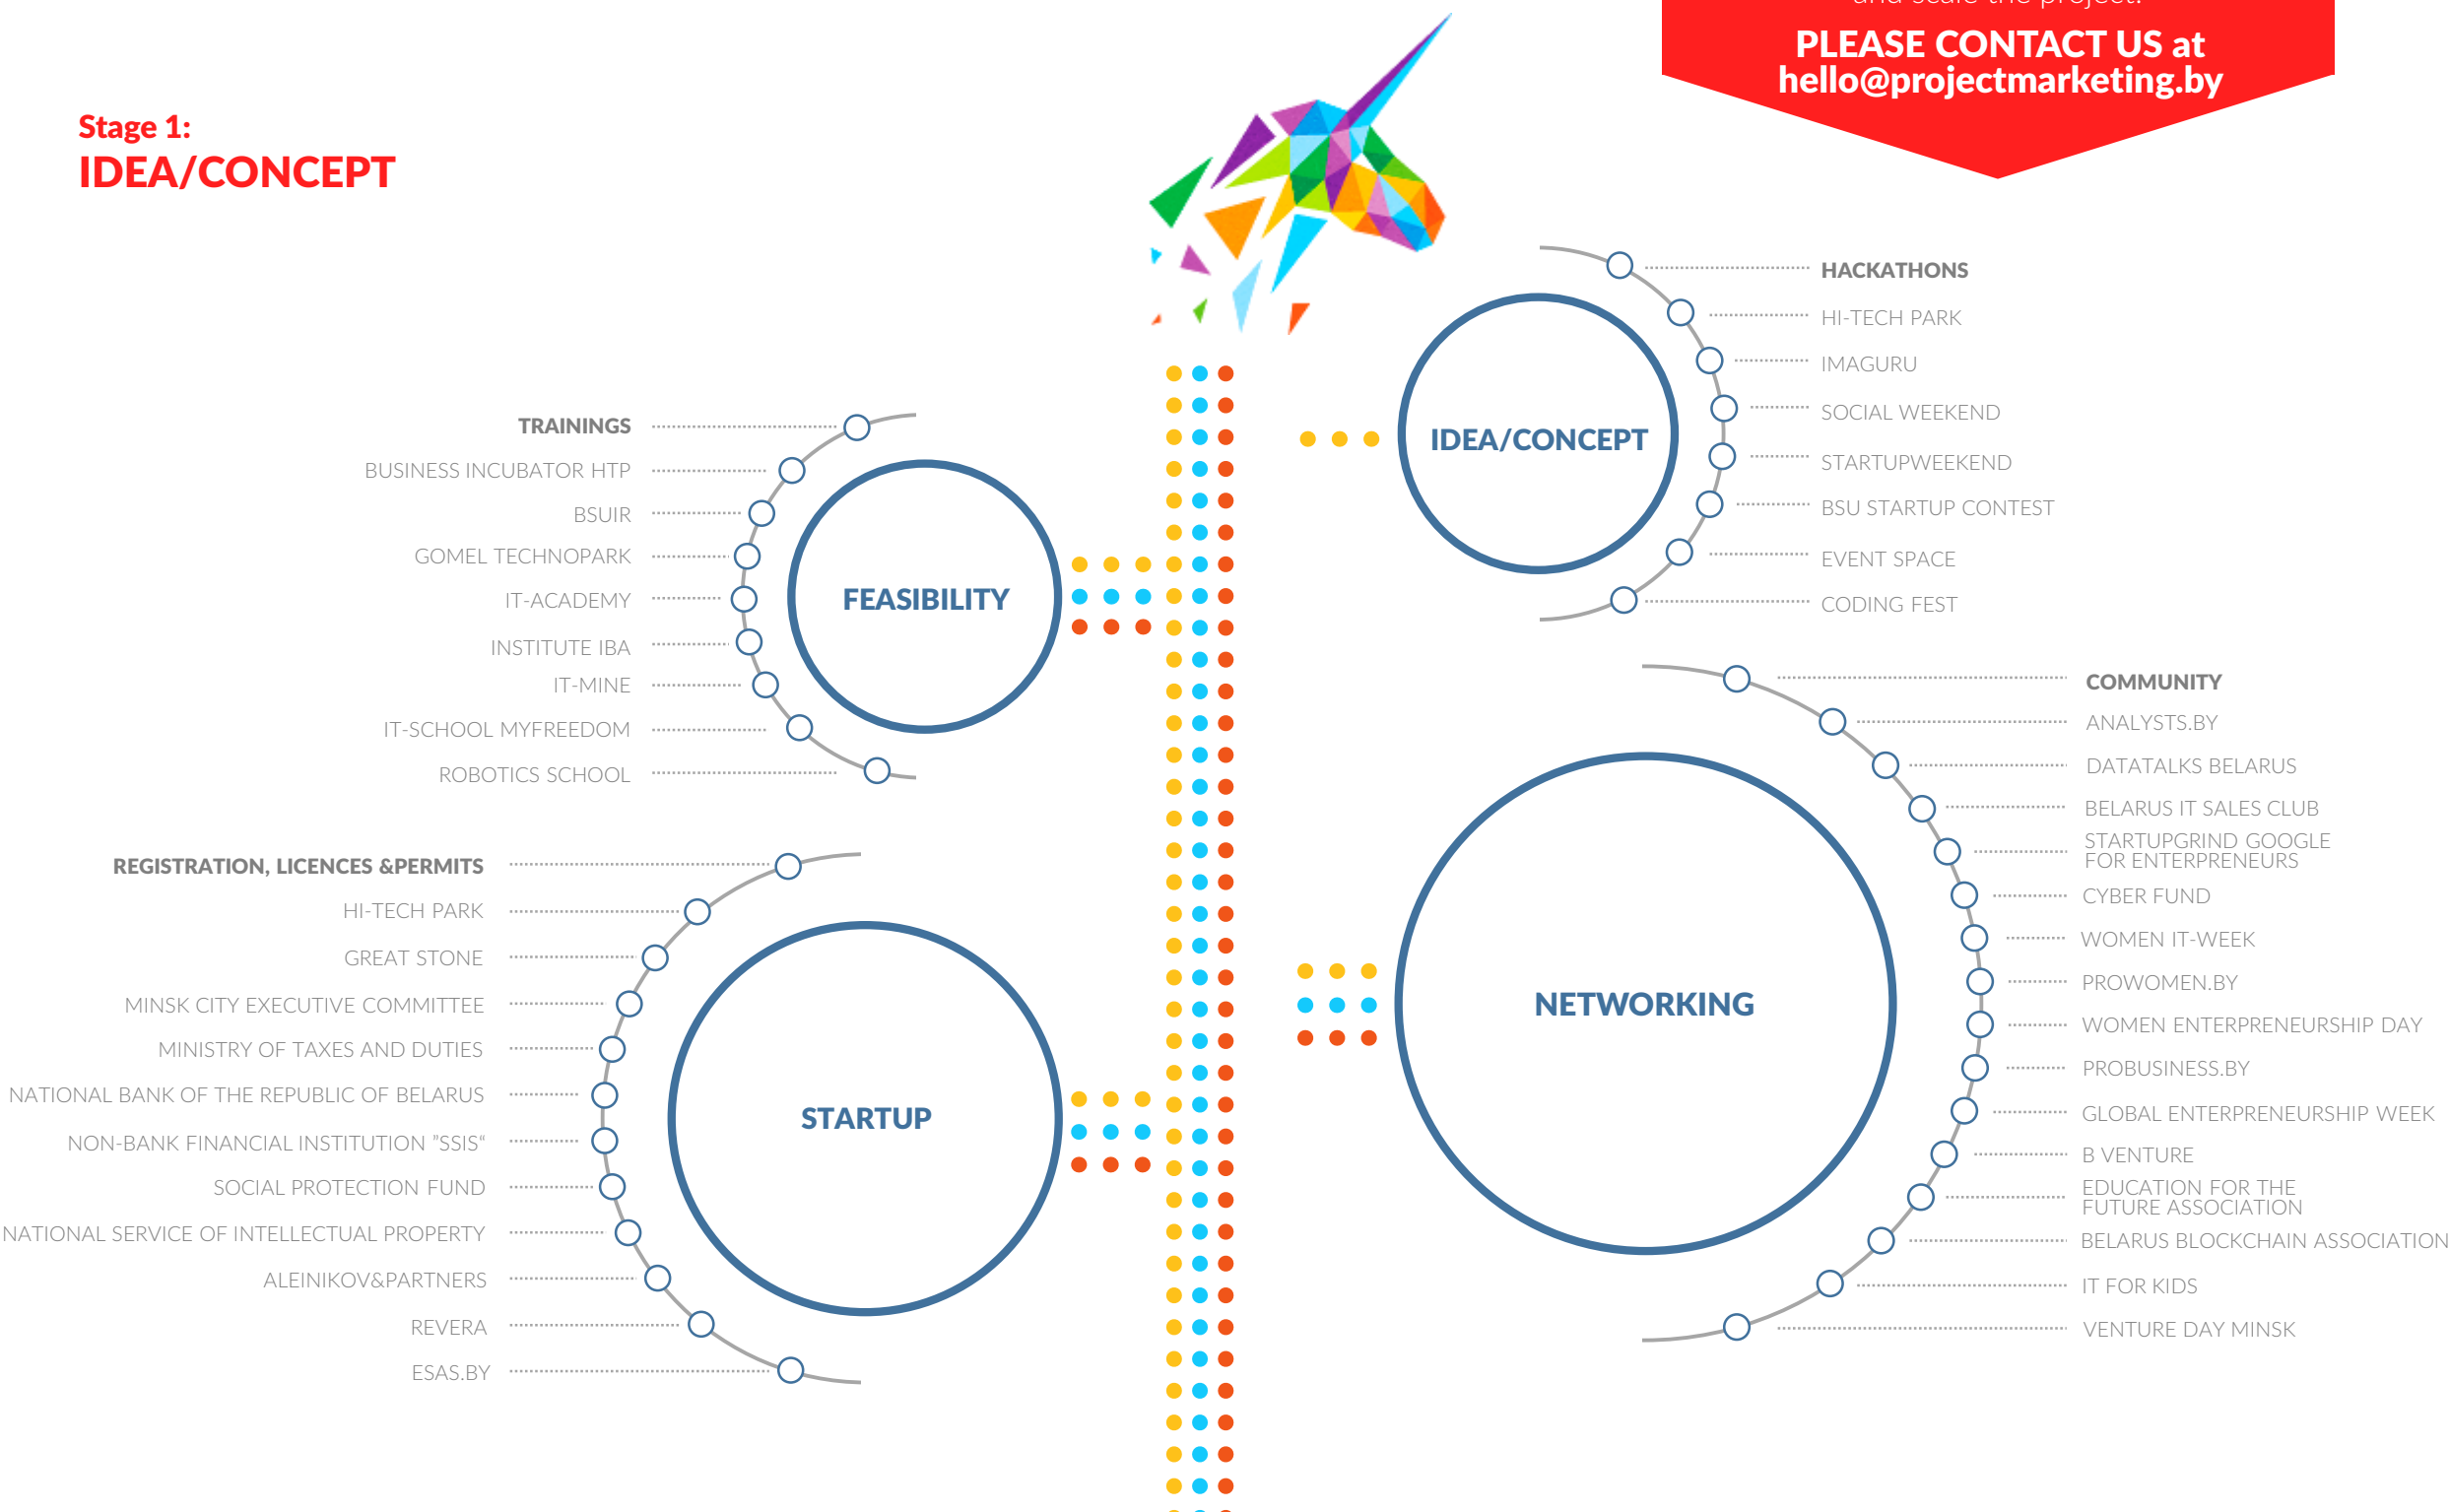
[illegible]

PLEASE CONTACT US at hello@projectmarketing.by

Stage 1:
IDEA/CONCEPT

IDEA/CONCEPT

HACKATHONS
HI-TECH PARK
IMAGURU
SOCIAL WEEKEND
STARTUPWEEKEND
BSU STARTUP CONTEST
EVENT SPACE
CODING FEST

FEASIBILITY

TRAININGS
BUSINESS INCUBATOR HTP
BSUIR
GOMEL TECHNOPARK
IT-ACADEMY
INSTITUTE IBA
IT-MINE
IT-SCHOOL MYFREEDOM
ROBOTICS SCHOOL

NETWORKING

COMMUNITY
ANALYSTS.BY
DATATALKS BELARUS
BELARUS IT SALES CLUB
STARTUPGRIND GOOGLE FOR ENTERPRENEURS
CYBER FUND
WOMEN IT-WEEK
PROWOMEN.BY
WOMEN ENTERPRENEURSHIP DAY
PROBUSINESS.BY
GLOBAL ENTERPRENEURSHIP WEEK
B VENTURE
EDUCATION FOR THE FUTURE ASSOCIATION
BELARUS BLOCKCHAIN ASSOCIATION
IT FOR KIDS
VENTURE DAY MINSK

STARTUP

REGISTRATION, LICENCES &PERMITS
HI-TECH PARK
GREAT STONE
MINSK CITY EXECUTIVE COMMITTEE
MINISTRY OF TAXES AND DUTIES
NATIONAL BANK OF THE REPUBLIC OF BELARUS
NON-BANK FINANCIAL INSTITUTION "SSIS"
SOCIAL PROTECTION FUND
NATIONAL SERVICE OF INTELLECTUAL PROPERTY
ALEINIKOV&PARTNERS
REVERA
ESAS.BY